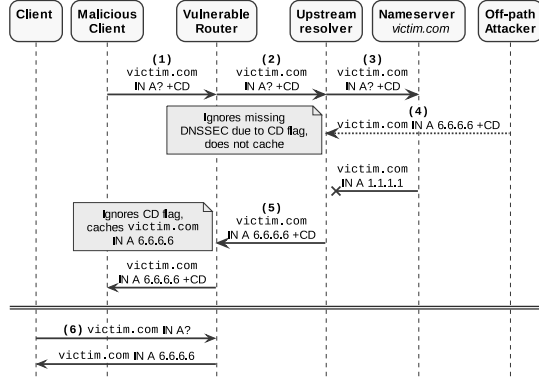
Client

Malicious Client

Vulnerable Router

Upstream resolver

Nameserver victim.com

Off-path Attacker

(1) victim.com IN A? +CD

(2) victim.com IN A? +CD

(3) victim.com IN A? +CD

(4) victim.com IN A 6.6.6.6 +CD

Ignores missing DNSSEC due to CD flag, does not cache

victim.com IN A 1.1.1.1

(5) victim.com IN A 6.6.6.6 +CD

Ignores CD flag, caches victim.com IN A 6.6.6.6

victim.com IN A 6.6.6.6 +CD

(6) victim.com IN A?

victim.com IN A 6.6.6.6